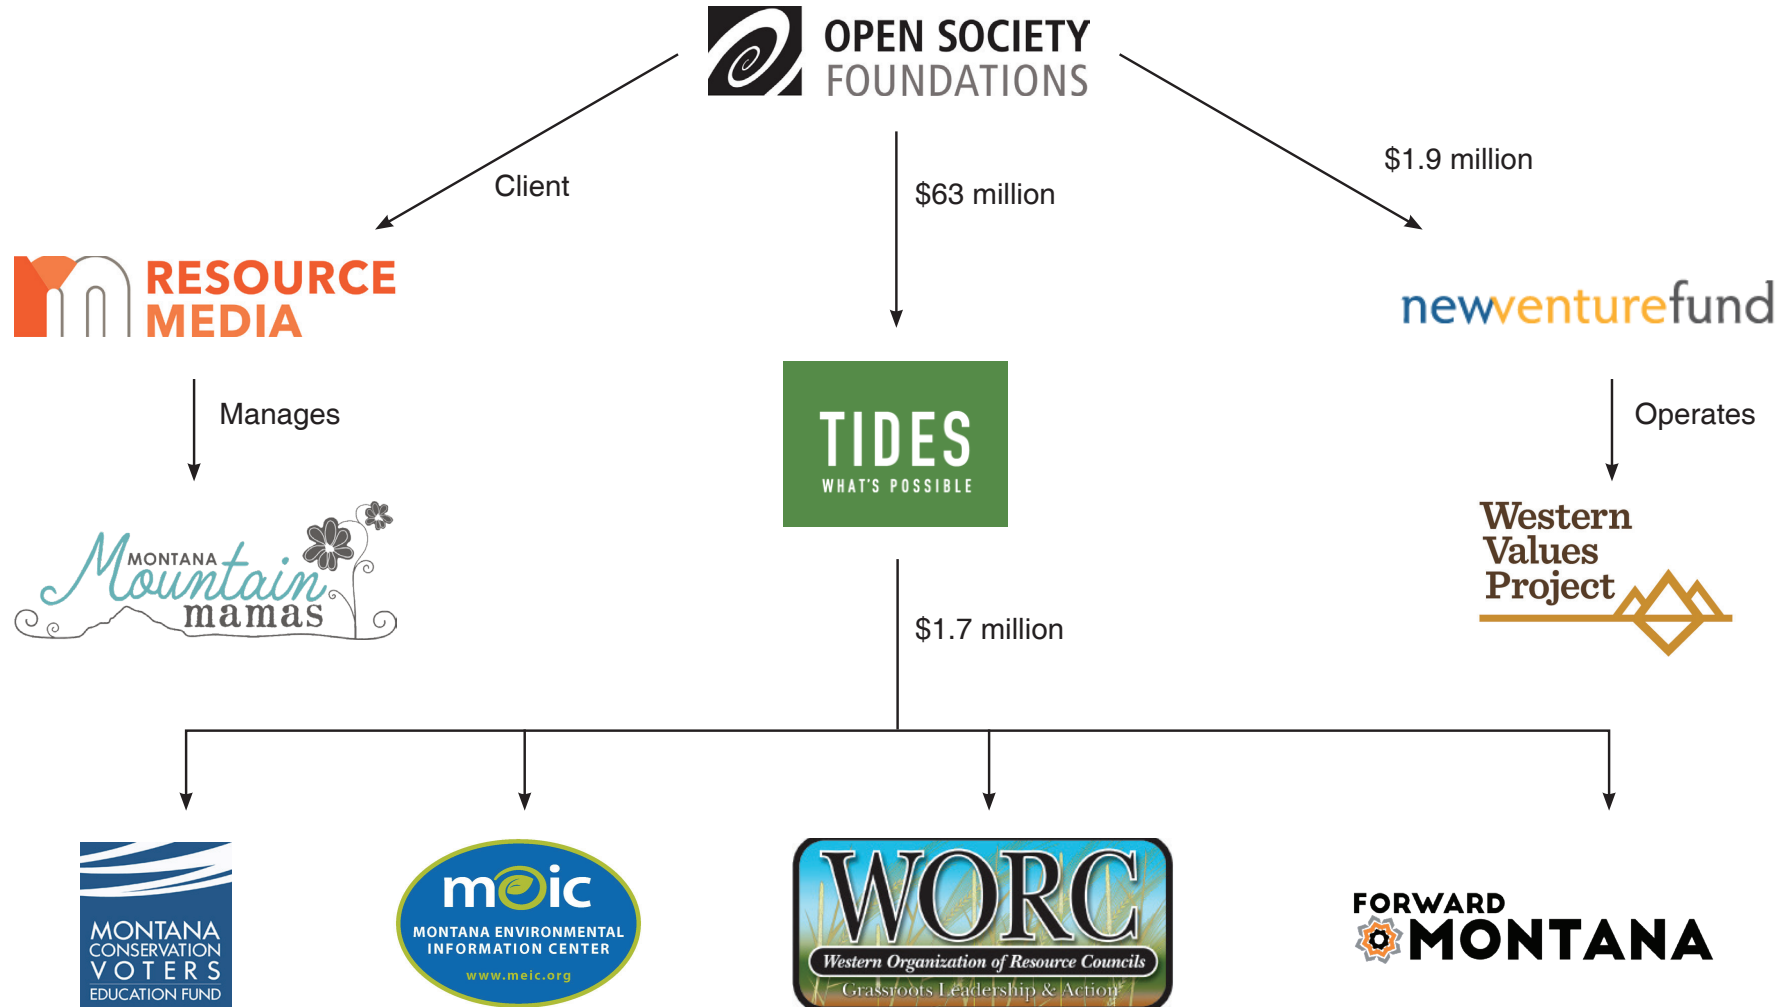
OPEN SOCIETY
FOUNDATIONS

Client

$63 million

$1.9 million

RESOURCE
MEDIA

newventurefund

Manages

TIDES
WHAT'S POSSIBLE

Operates

MONTANA
Mountain
mamas

Western
Values
Project

$1.7 million

MONTANA
CONSERVATION
VOTERS
EDUCATION FUND

meic
MONTANA ENVIRONMENTAL
INFORMATION CENTER
www.meic.org

WORC
Western Organization of Resource Councils
Grassroots Leadership & Action

FORWARD
MONTANA